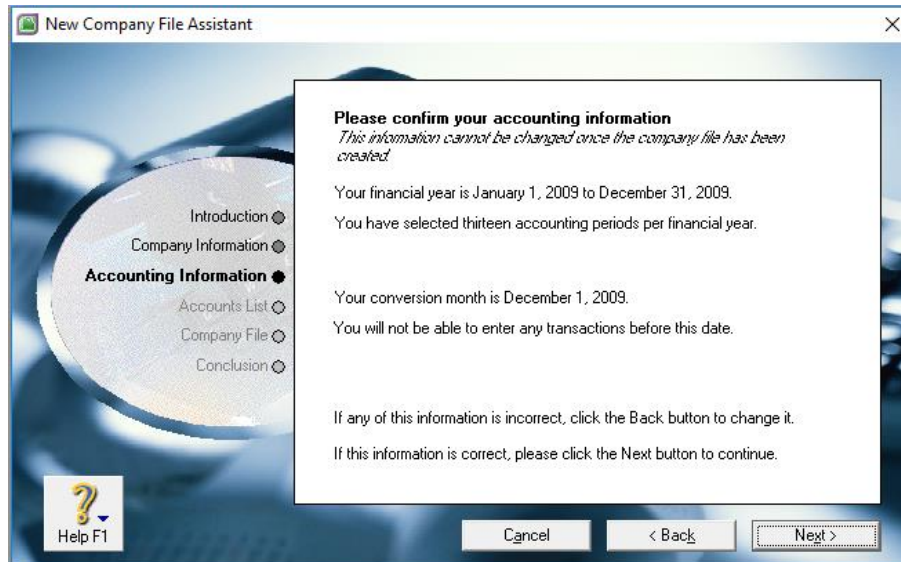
New Company File Assistant

Introduction
Company Information
Accounting Information
Accounts List
Company File
Conclusion

Please confirm your accounting information
This information cannot be changed once the company file has been created

Your financial year is January 1, 2009 to December 31, 2009.

You have selected thirteen accounting periods per financial year.

Your conversion month is December 1, 2009.

You will not be able to enter any transactions before this date.

If any of this information is incorrect, click the Back button to change it.

If this information is correct, please click the Next button to continue.

Help F1

Cancel
< Back
Next >